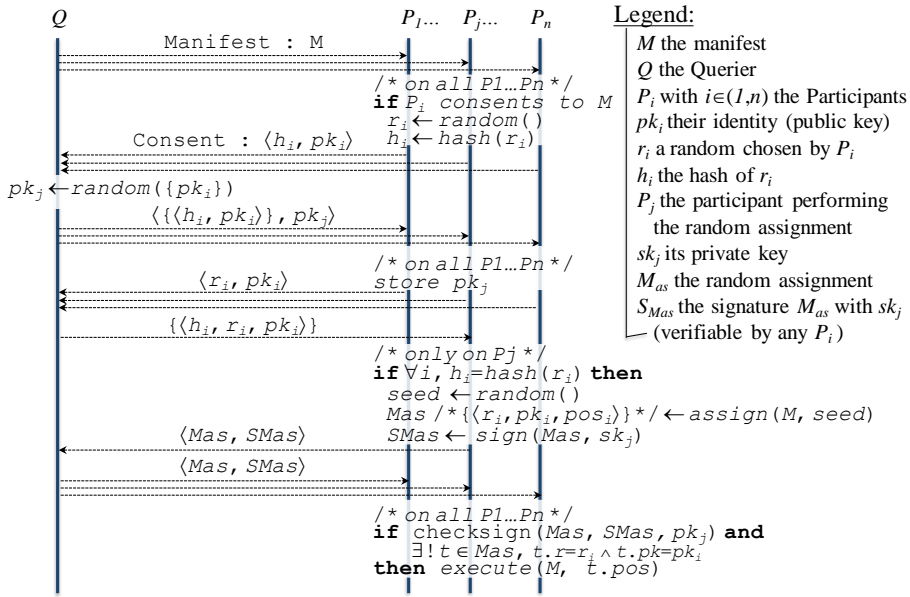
$Q$ $P_1$… $P_j$… $P_n$

Legend:
$M$ the manifest
$Q$ the Querier
$P_i$ with $i \in (1,n)$ the Participants
$pk_i$ their identity (public key)
$r_i$ a random chosen by $P_i$
$h_i$ the hash of $r_i$
$P_j$ the participant performing the random assignment
$sk_j$ its private key
$M_{as}$ the random assignment
$S_{Mas}$ the signature $M_{as}$ with $sk_j$ (verifiable by any $P_i$)

Manifest : M

/* on all P1…Pn */
if $P_i$ consents to $M$
$r_i \leftarrow random()$
$h_i \leftarrow hash(r_i)$

Consent : $\langle h_i, pk_i \rangle$

$pk_j \leftarrow random(\{pk_i\})$

$\langle \{\langle h_i, pk_i \rangle\}, pk_j \rangle$

/* on all P1…Pn */
store $pk_j$

$\langle r_i, pk_i \rangle$

$\{\langle h_i, r_i, pk_i \rangle\}$

/* only on Pj */
if $\forall i, h_i = hash(r_i)$ then
seed $\leftarrow random()$
Mas /* $\{\langle r_i, pk_i, pos_i \rangle\}$ */ $\leftarrow assign(M, seed)$
SMas $\leftarrow sign(Mas, sk_j)$

$\langle Mas, SMas \rangle$

$\langle Mas, SMas \rangle$

/* on all P1…Pn */
if checksign($Mas$, $SMas$, $pk_j$) and
$\exists! \, t \in Mas, t.r = r_i \wedge t.pk = pk_i$
then execute($M$, $t.pos$)